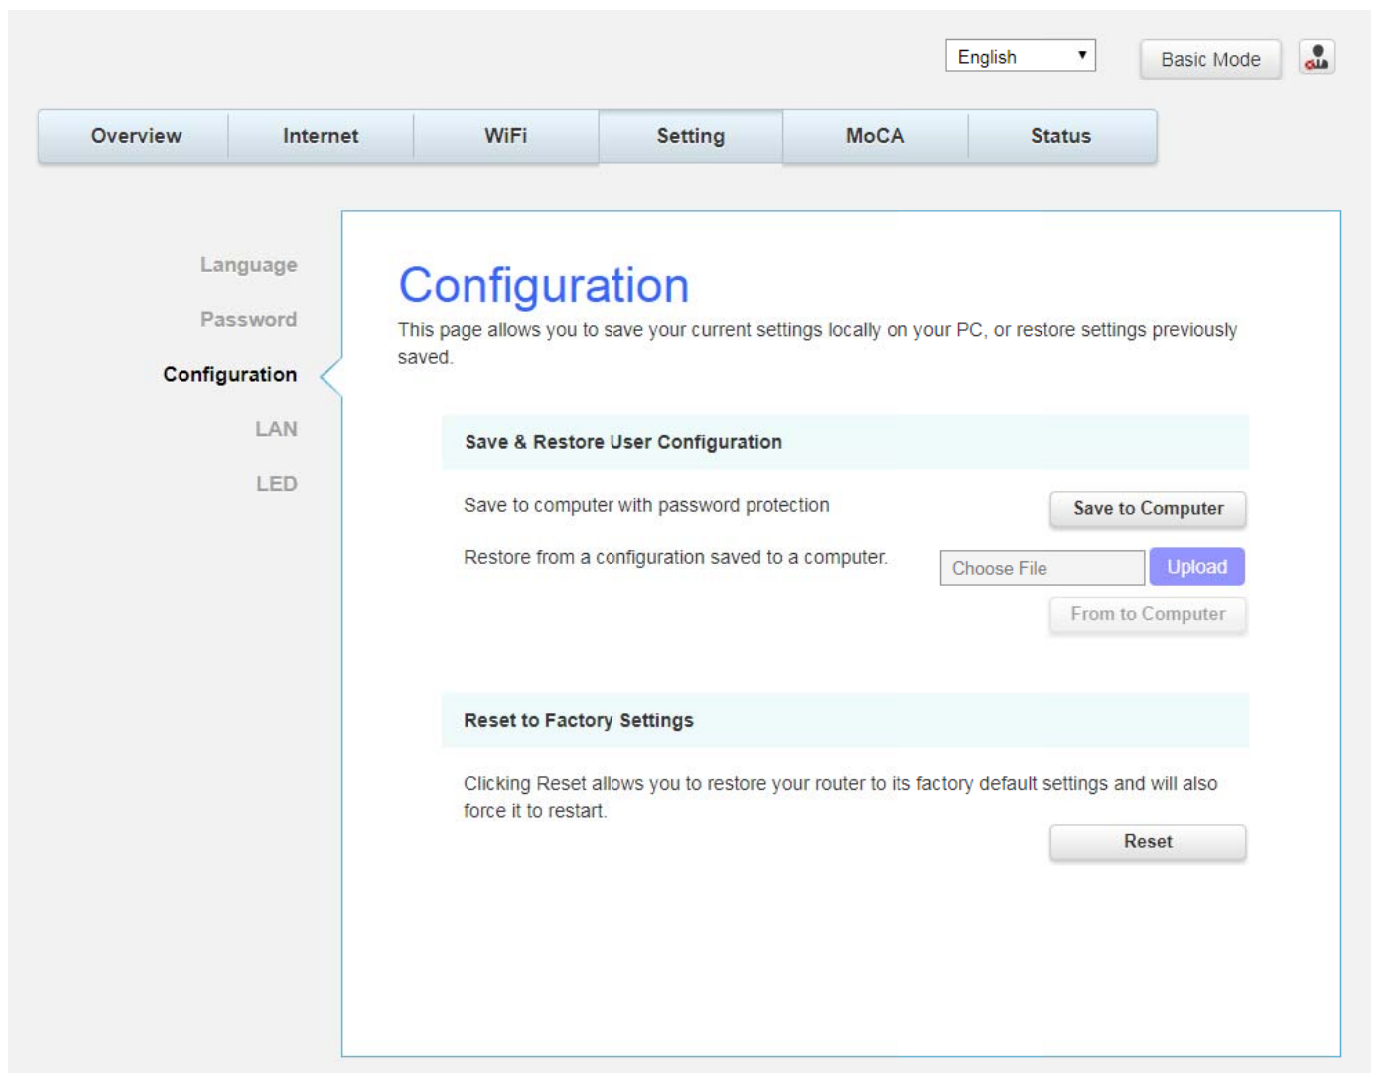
English

Basic Mode

Overview

Internet

WiFi

Setting

MoCA

Status

Language

Password

Configuration

LAN

LED

Configuration

This page allows you to save your current settings locally on your PC, or restore settings previously saved.

Save & Restore User Configuration

Save to computer with password protection

Save to Computer

Restore from a configuration saved to a computer.

Choose File

Upload

From to Computer

Reset to Factory Settings

Clicking Reset allows you to restore your router to its factory default settings and will also force it to restart.

Reset